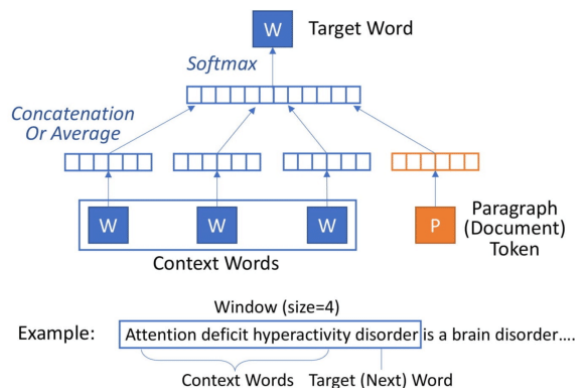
W Target Word

Softmax

Concatenation Or Average

W W W

P Paragraph (Document) Token

Context Words

Window (size=4)

Example: Attention deficit hyperactivity disorder is a brain disorder….

Context Words Target (Next) Word